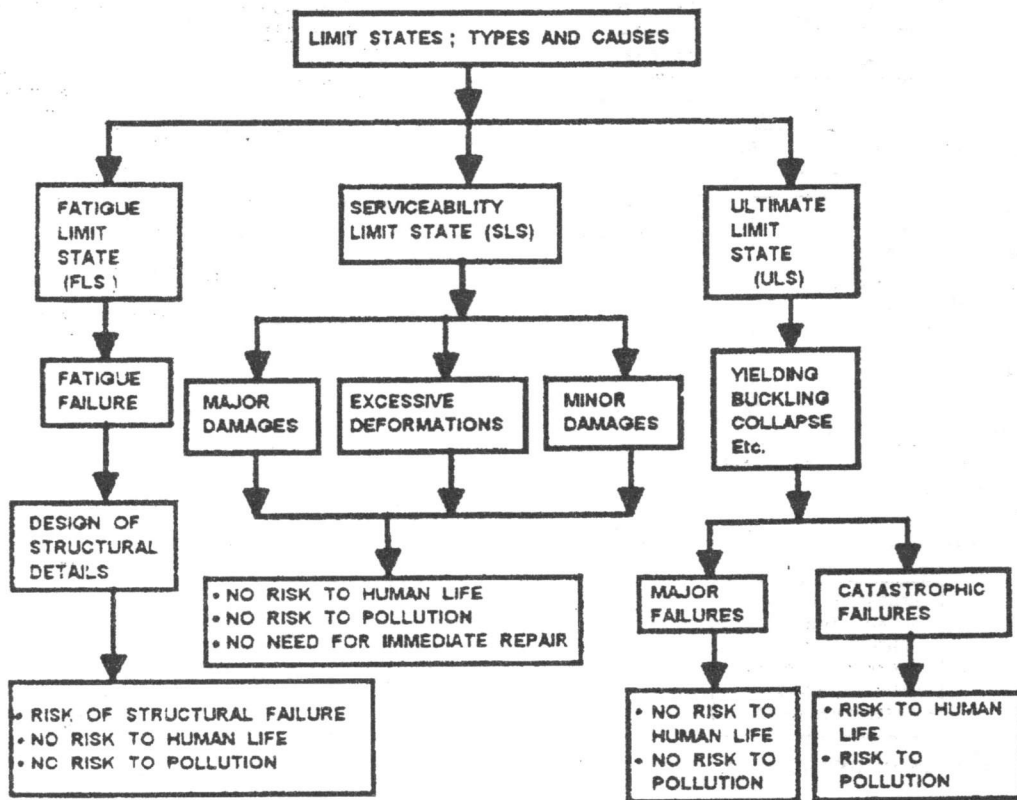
LIMIT STATES ; TYPES AND CAUSES

FATIGUE LIMIT STATE (FLS )

SERVICEABILITY LIMIT STATE (SLS)

ULTIMATE LIMIT STATE (ULS)

FATIGUE FAILURE

MAJOR DAMAGES

EXCESSIVE DEFORMATIONS

MINOR DAMAGES

YIELDING BUCKLING COLLAPSE Etc.

DESIGN OF STRUCTURAL DETAILS

• NO RISK TO HUMAN LIFE
• NO RISK TO POLLUTION
• NO NEED FOR IMMEDIATE REPAIR

MAJOR FAILURES

CATASTROPHIC FAILURES

• RISK OF STRUCTURAL FAILURE
• NO RISK TO HUMAN LIFE
• NC RISK TO POLLUTION

• NO RISK TO HUMAN LIFE
• NO RISK TO POLLUTION

• RISK TO HUMAN LIFE
• RISK TO POLLUTION